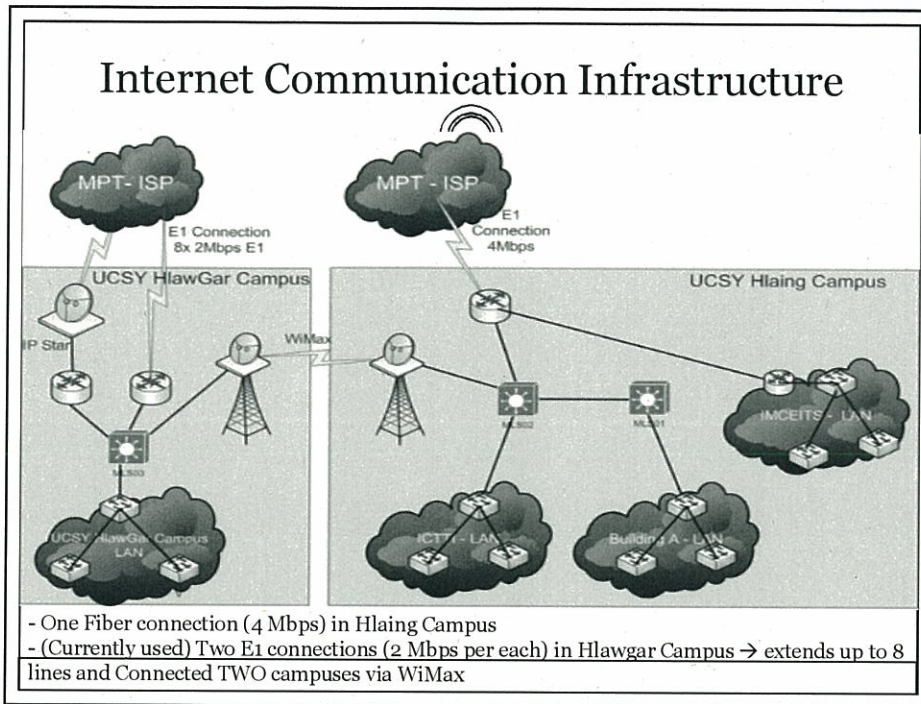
Internet Communication Infrastructure

MPT- ISP

E1 Connection
8x 2Mbps E1

MPT - ISP

E1
Connection
4Mbps

UCSY HlawGar Campus

UCSY Hlaing Campus

IP Star

WiMax

MLS03

MLS02

MLS01

IMCEITS - LAN

UCSY HlawGar Campus LAN

ICTTI - LAN

Building A - LAN

- One Fiber connection (4 Mbps) in Hlaing Campus
- (Currently used) Two E1 connections (2 Mbps per each) in Hlawgar Campus → extends up to 8 lines and Connected TWO campuses via WiMax